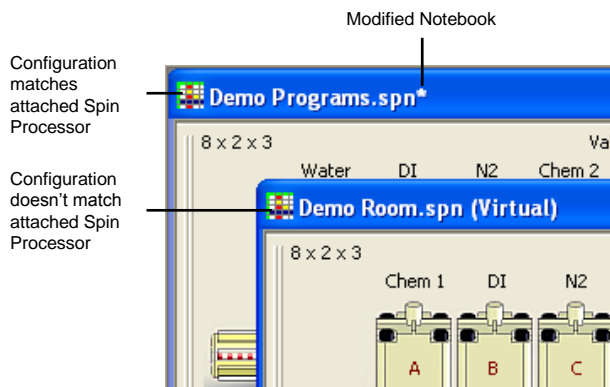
Modified Notebook

Configuration matches attached Spin Processor

Demo Programs.spn*

8 x 2 x 3

Va

Water

DI

N2

Chem 2

Configuration doesn't match attached Spin Processor

Demo Room.spn (Virtual)

8 x 2 x 3

Chem 1

DI

N2

A

B

C